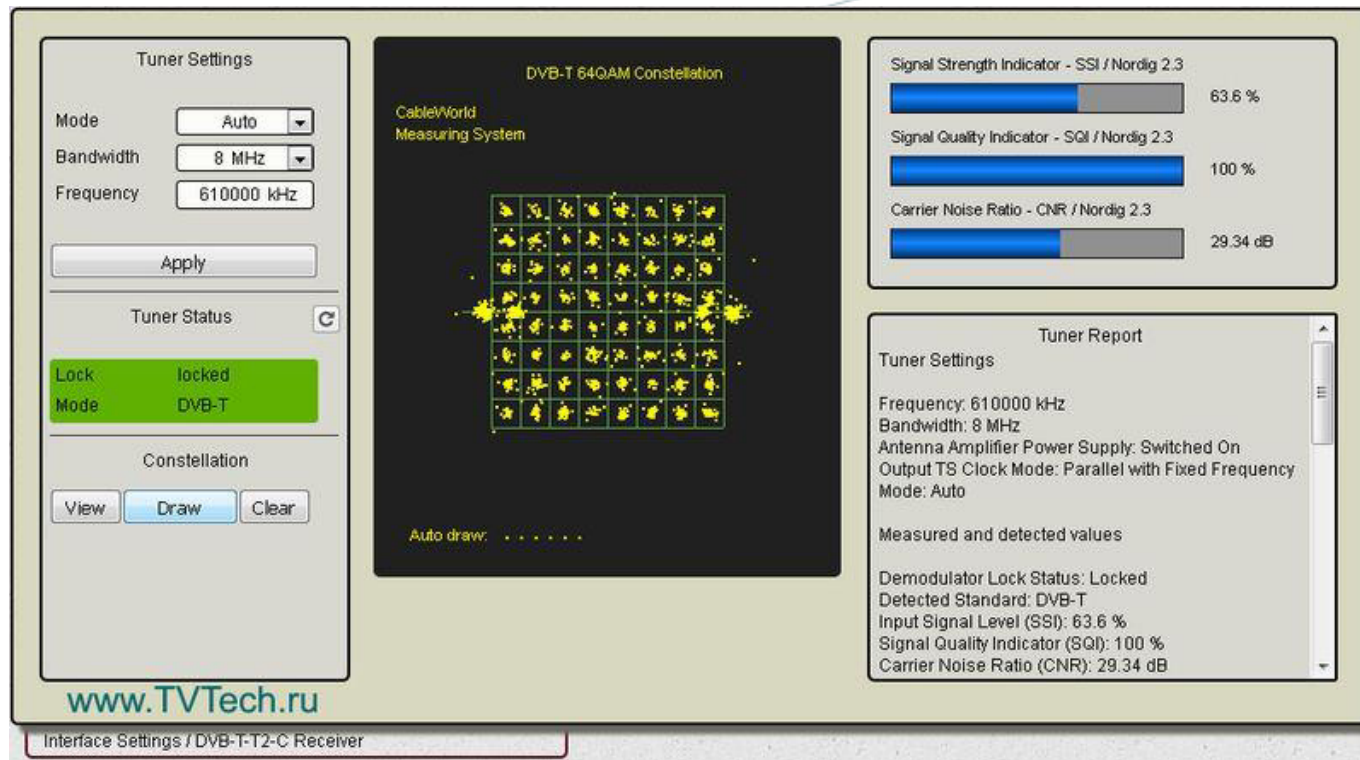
Tuner Settings

Mode Auto

Bandwidth 8 MHz

Frequency 610000 kHz

Apply

Tuner Status

Lock locked
Mode DVB-T

Constellation

View Draw Clear

DVB-T 64QAM Constellation

CableWorld
Measuring System

Auto draw: . . . . . .

Signal Strength Indicator - SSI / Nordig 2.3
63.6 %

Signal Quality Indicator - SQI / Nordig 2.3
100 %

Carrier Noise Ratio - CNR / Nordig 2.3
29.34 dB

Tuner Report
Tuner Settings

Frequency: 610000 kHz
Bandwidth: 8 MHz
Antenna Amplifier Power Supply: Switched On
Output TS Clock Mode: Parallel with Fixed Frequency
Mode: Auto

Measured and detected values

Demodulator Lock Status: Locked
Detected Standard: DVB-T
Input Signal Level (SSI): 63.6 %
Signal Quality Indicator (SQI): 100 %
Carrier Noise Ratio (CNR): 29.34 dB

www.TVTech.ru

Interface Settings / DVB-T-T2-C Receiver